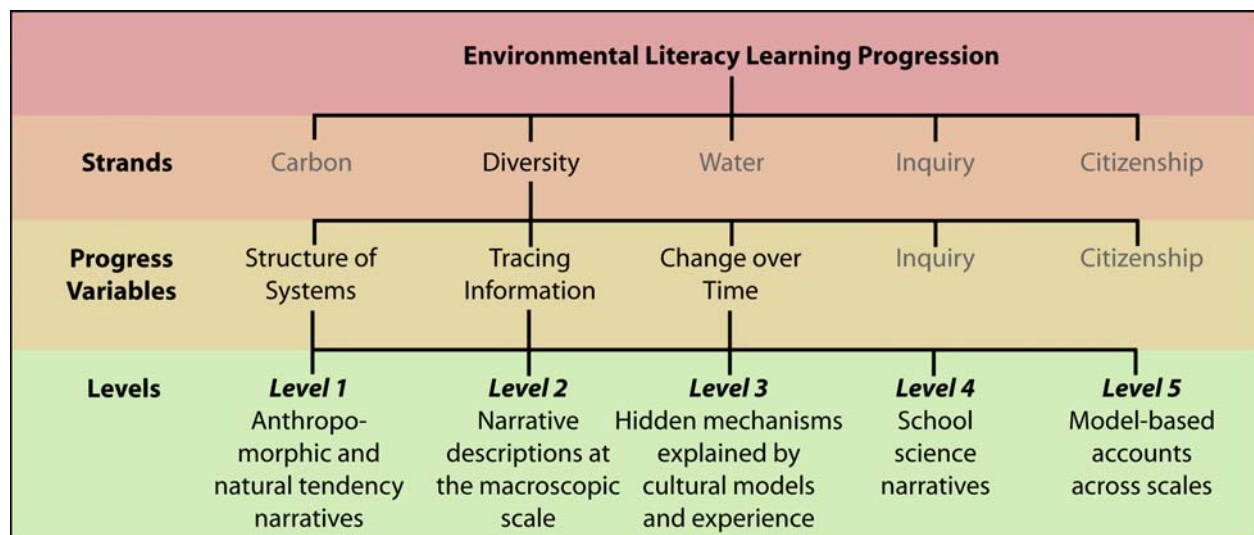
Environmental Literacy Learning Progression

Strands
Carbon
Diversity
Water
Inquiry
Citizenship

Progress Variables
Structure of Systems
Tracing Information
Change over Time
Inquiry
Citizenship

Levels
Level 1
Anthropomorphic and natural tendency narratives

Level 2
Narrative descriptions at the macroscopic scale

Level 3
Hidden mechanisms explained by cultural models and experience

Level 4
School science narratives

Level 5
Model-based accounts across scales